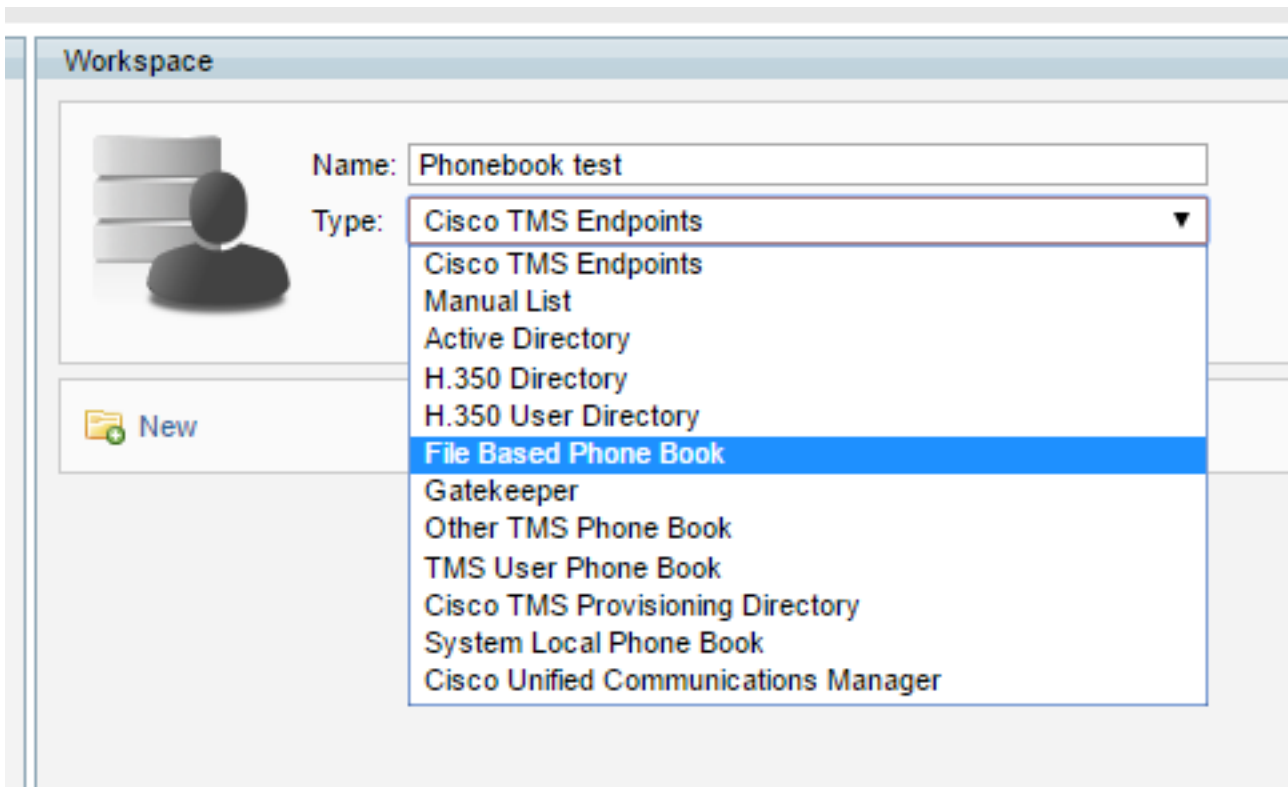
Workspace

Name: Phonebook test

Type: Cisco TMS Endpoints ▼

Cisco TMS Endpoints
Manual List
Active Directory
H.350 Directory
H.350 User Directory
File Based Phone Book
Gatekeeper
Other TMS Phone Book
TMS User Phone Book
Cisco TMS Provisioning Directory
System Local Phone Book
Cisco Unified Communications Manager

New